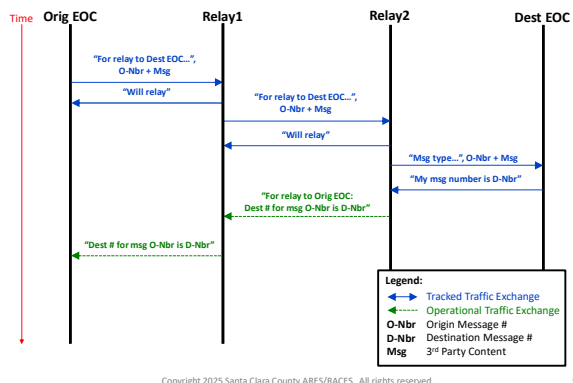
Time

Orig EOC

Relay1

Relay2

Dest EOC

"For relay to Dest EOC…", O-Nbr + Msg

"Will relay"

"For relay to Dest EOC…", O-Nbr + Msg

"Will relay"

"Msg type…", O-Nbr + Msg

"My msg number is D-Nbr"

"For relay to Orig EOC: Dest # for msg O-Nbr is D-Nbr"

"Dest # for msg O-Nbr is D-Nbr"

Legend:

Tracked Traffic Exchange

Operational Traffic Exchange

O-Nbr Origin Message #

D-Nbr Destination Message #

Msg 3rd Party Content

Copyright 2025 Santa Clara County ARES/RACES. All rights reserved.